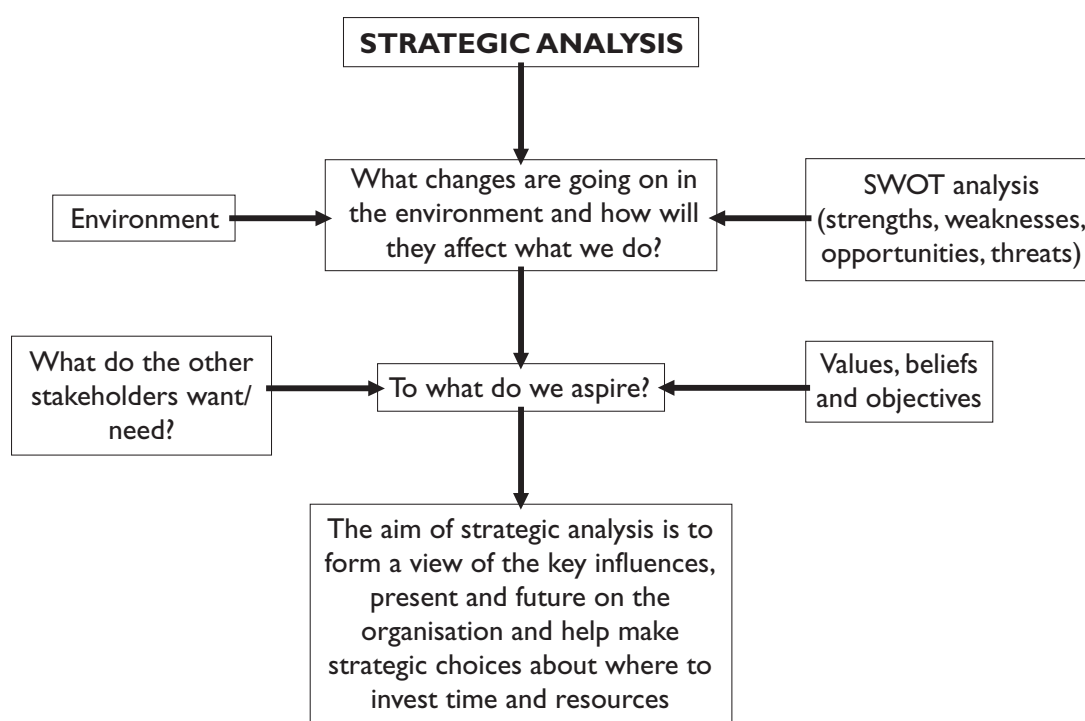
STRATEGIC ANALYSIS

Environment

What changes are going on in the environment and how will they affect what we do?

SWOT analysis (strengths, weaknesses, opportunities, threats)

What do the other stakeholders want/ need?

To what do we aspire?

Values, beliefs and objectives

The aim of strategic analysis is to form a view of the key influences, present and future on the organisation and help make strategic choices about where to invest time and resources